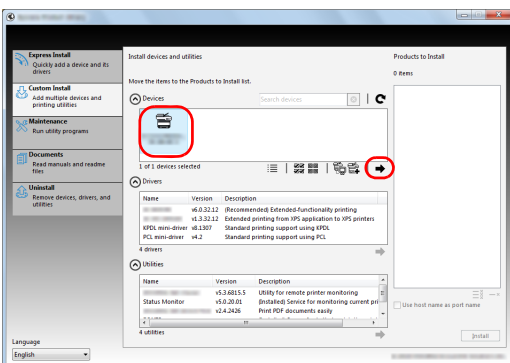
Express Install
Quickly add a device and its drivers

Custom Install
Add multiple devices and printing utilities

Maintenance
Run utility programs

Documents
Read manuals and readme files

Uninstall
Remove devices, drivers, and utilities

Language
English

Install devices and utilities

Move the items to the Products to Install list.

Devices

Search devices

1 of 1 devices selected

Drivers

| Name | Version | Description |
|---|---|---|
| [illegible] | v6.0.32.12 | (Recommended) Extended-functionality printing |
| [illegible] | v1.3.32.12 | Extended printing from XPS application to XPS printers |
| KPDL mini-driver | v8.1307 | Standard printing support using KPDL |
| PCL mini-driver | v4.2 | Standard printing support using PCL |

4 drivers

Utilities

| Name | Version | Description |
|---|---|---|
| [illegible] | v5.3.6815.5 | Utility for remote printer monitoring |
| Status Monitor | v5.0.20.01 | (Installed) Service for monitoring current pri |
| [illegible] | v2.4.2426 | Print PDF documents easily |

4 utilities

Products to Install

0 items

Use host name as port name

Install